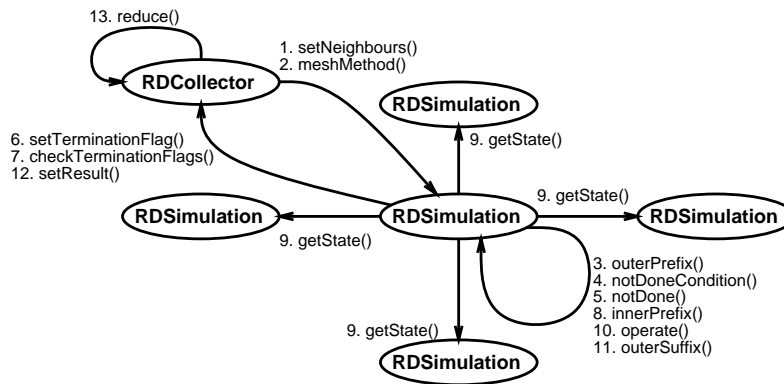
13. reduce()

RDCollector

1. setNeighbours()
2. meshMethod()

RDSimulation

9. getState()

6. setTerminationFlag()
7. checkTerminationFlags()
12. setResult()

9. getState()

RDSimulation

RDSimulation

RDSimulation

9. getState()

3. outerPrefix()
4. notDoneCondition()
5. notDone()
8. innerPrefix()
10. operate()
11. outerSuffix()

9. getState()

RDSimulation